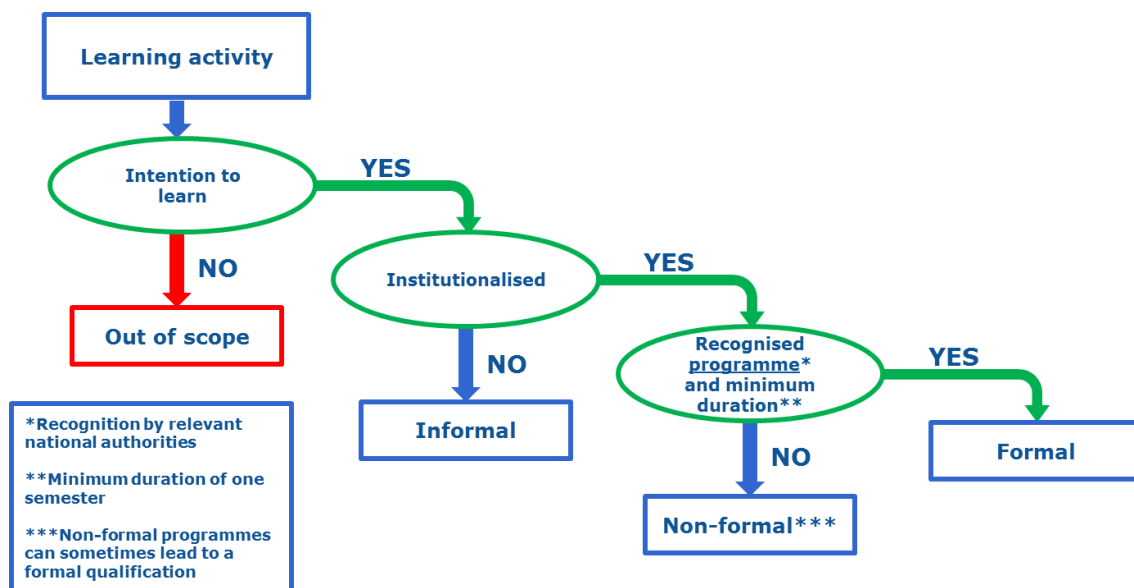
Learning activity

Intention to learn

YES

NO

Out of scope

Institutionalised

YES

NO

Informal

Recognised programme* and minimum duration**

YES

NO

Formal

Non-formal***

*Recognition by relevant national authorities

**Minimum duration of one semester

***Non-formal programmes can sometimes lead to a formal qualification